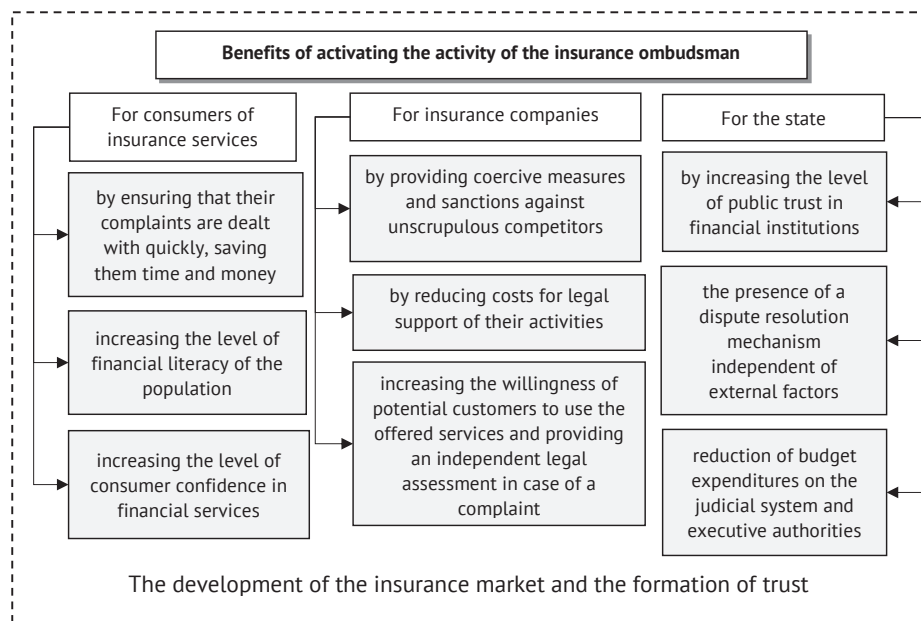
Benefits of activating the activity of the insurance ombudsman

For consumers of insurance services

by ensuring that their complaints are dealt with quickly, saving them time and money

increasing the level of financial literacy of the population

increasing the level of consumer confidence in financial services

For insurance companies

by providing coercive measures and sanctions against unscrupulous competitors

by reducing costs for legal support of their activities

increasing the willingness of potential customers to use the offered services and providing an independent legal assessment in case of a complaint

For the state

by increasing the level of public trust in financial institutions

the presence of a dispute resolution mechanism independent of external factors

reduction of budget expenditures on the judicial system and executive authorities

The development of the insurance market and the formation of trust